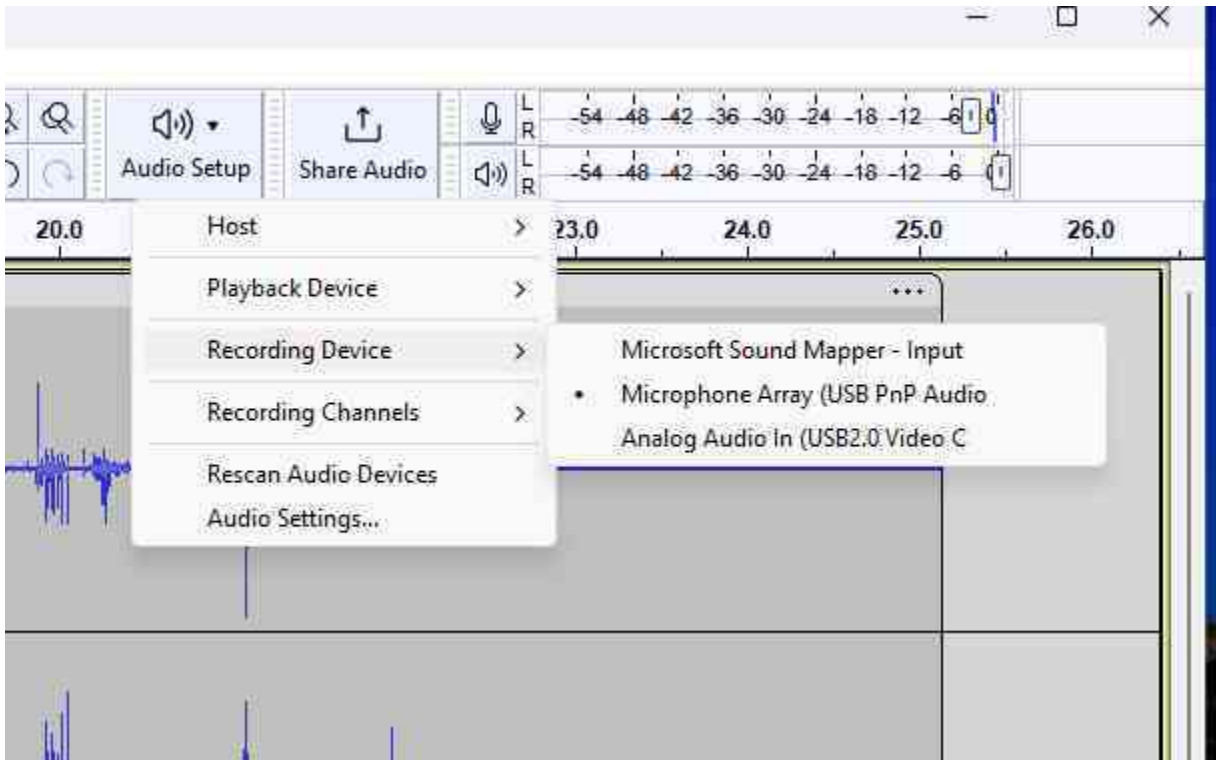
Audio Setup

Share Audio

L
R
-54 -48 -42 -36 -30 -24 -18 -12 -6

L
R
-54 -48 -42 -36 -30 -24 -18 -12 -6

20.0

23.0

24.0

25.0

26.0

Host

Playback Device

Recording Device

Recording Channels

Rescan Audio Devices

Audio Settings...

Microsoft Sound Mapper - Input

• Microphone Array (USB PnP Audio

Analog Audio In (USB2.0 Video C